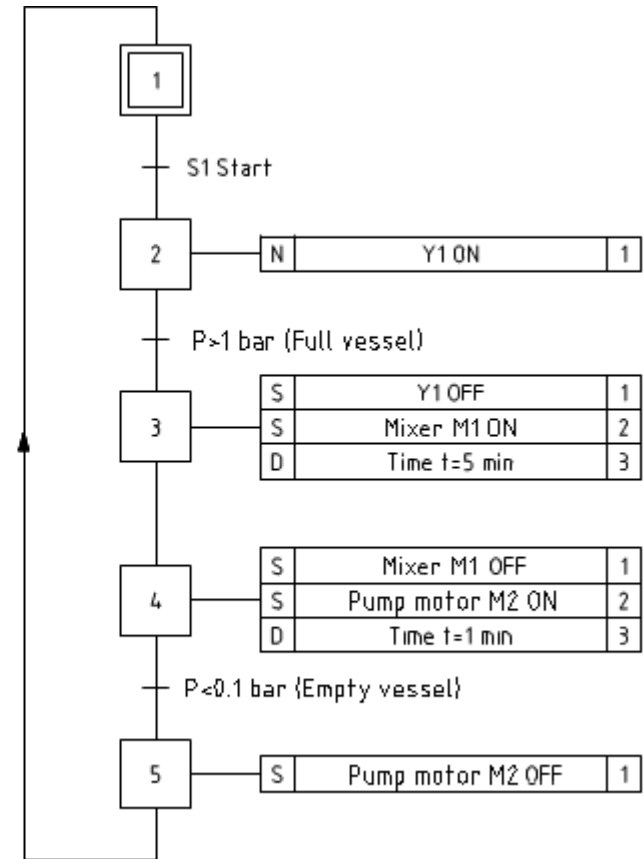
1

S1 Start

2

| N | Y1 ON | 1 |
|---|---|---|

P>1 bar (Full vessel)

3

| S | Y1 OFF | 1 |
|---|---|---|
| S | Mixer M1 ON | 2 |
| D | Time t=5 min | 3 |

4

| S | Mixer M1 OFF | 1 |
|---|---|---|
| S | Pump motor M2 ON | 2 |
| D | Time t=1 min | 3 |

P<0.1 bar (Empty vessel)

5

| S | Pump motor M2 OFF | 1 |
|---|---|---|